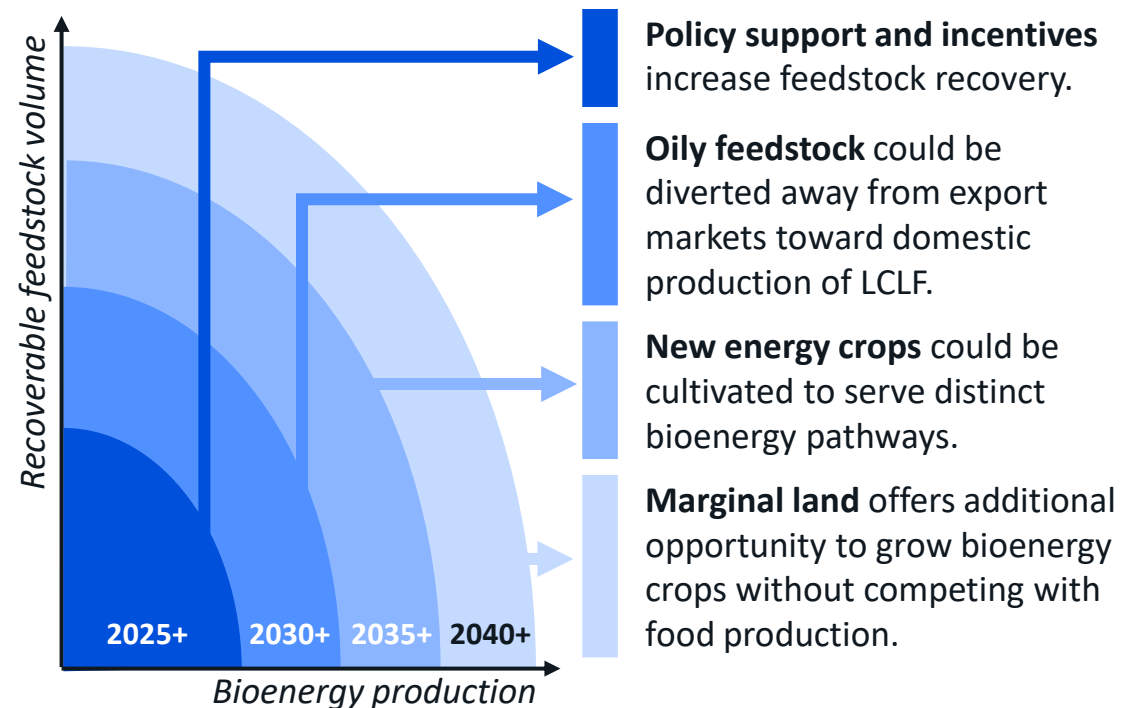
Recoverable feedstock volume

2025+ 2030+ 2035+ 2040+

Bioenergy production

**Policy support and incentives** increase feedstock recovery.

**Oily feedstock** could be diverted away from export markets toward domestic production of LCLF.

**New energy crops** could be cultivated to serve distinct bioenergy pathways.

**Marginal land** offers additional opportunity to grow bioenergy crops without competing with food production.